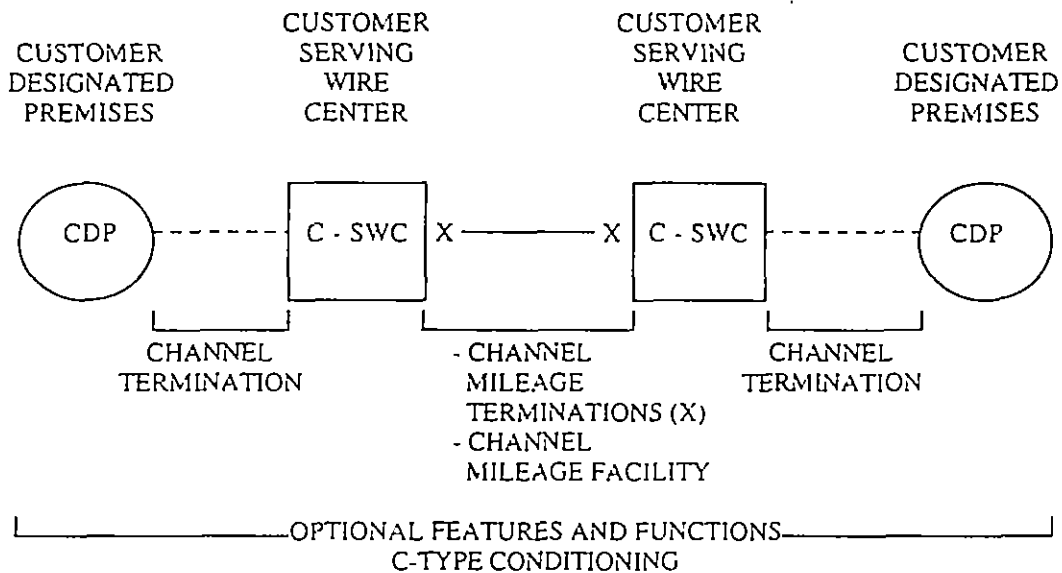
CUSTOMER DESIGNATED PREMISES

CUSTOMER SERVING WIRE CENTER

CUSTOMER SERVING WIRE CENTER

CUSTOMER DESIGNATED PREMISES

CDP

C - SWC

X

X

C - SWC

CDP

CHANNEL TERMINATION

- CHANNEL MILEAGE TERMINATIONS (X)
- CHANNEL MILEAGE FACILITY

CHANNEL TERMINATION

OPTIONAL FEATURES AND FUNCTIONS
C-TYPE CONDITIONING